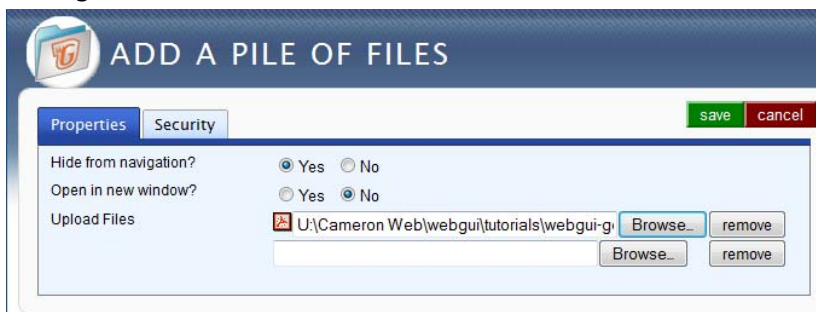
ADD A PILE OF FILES

Properties | Security

save | cancel

Hide from navigation? Yes No

Open in new window? Yes No

Upload Files U:\Cameron Web\webgui\tutorials\webgui-g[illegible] Browse... remove

Browse... remove